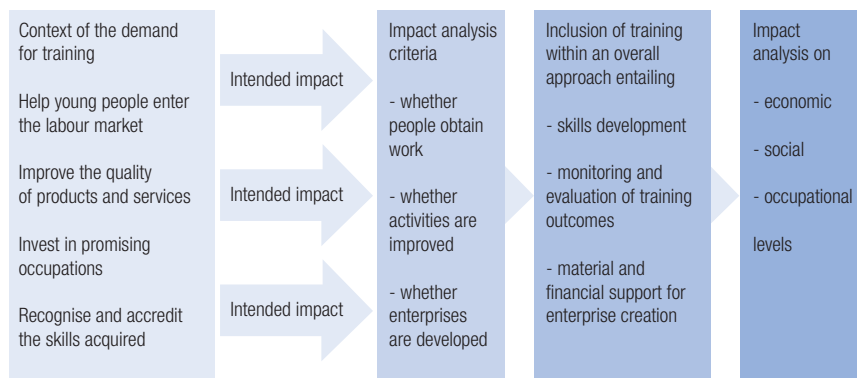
Context of the demand for training

Help young people enter the labour market

Improve the quality of products and services

Invest in promising occupations

Recognise and accredit the skills acquired

Intended impact

Intended impact

Intended impact

Impact analysis criteria

- whether people obtain work

- whether activities are improved

- whether enterprises are developed

Inclusion of training within an overall approach entailing

- skills development

- monitoring and evaluation of training outcomes

- material and financial support for enterprise creation

Impact analysis on

- economic

- social

- occupational

levels